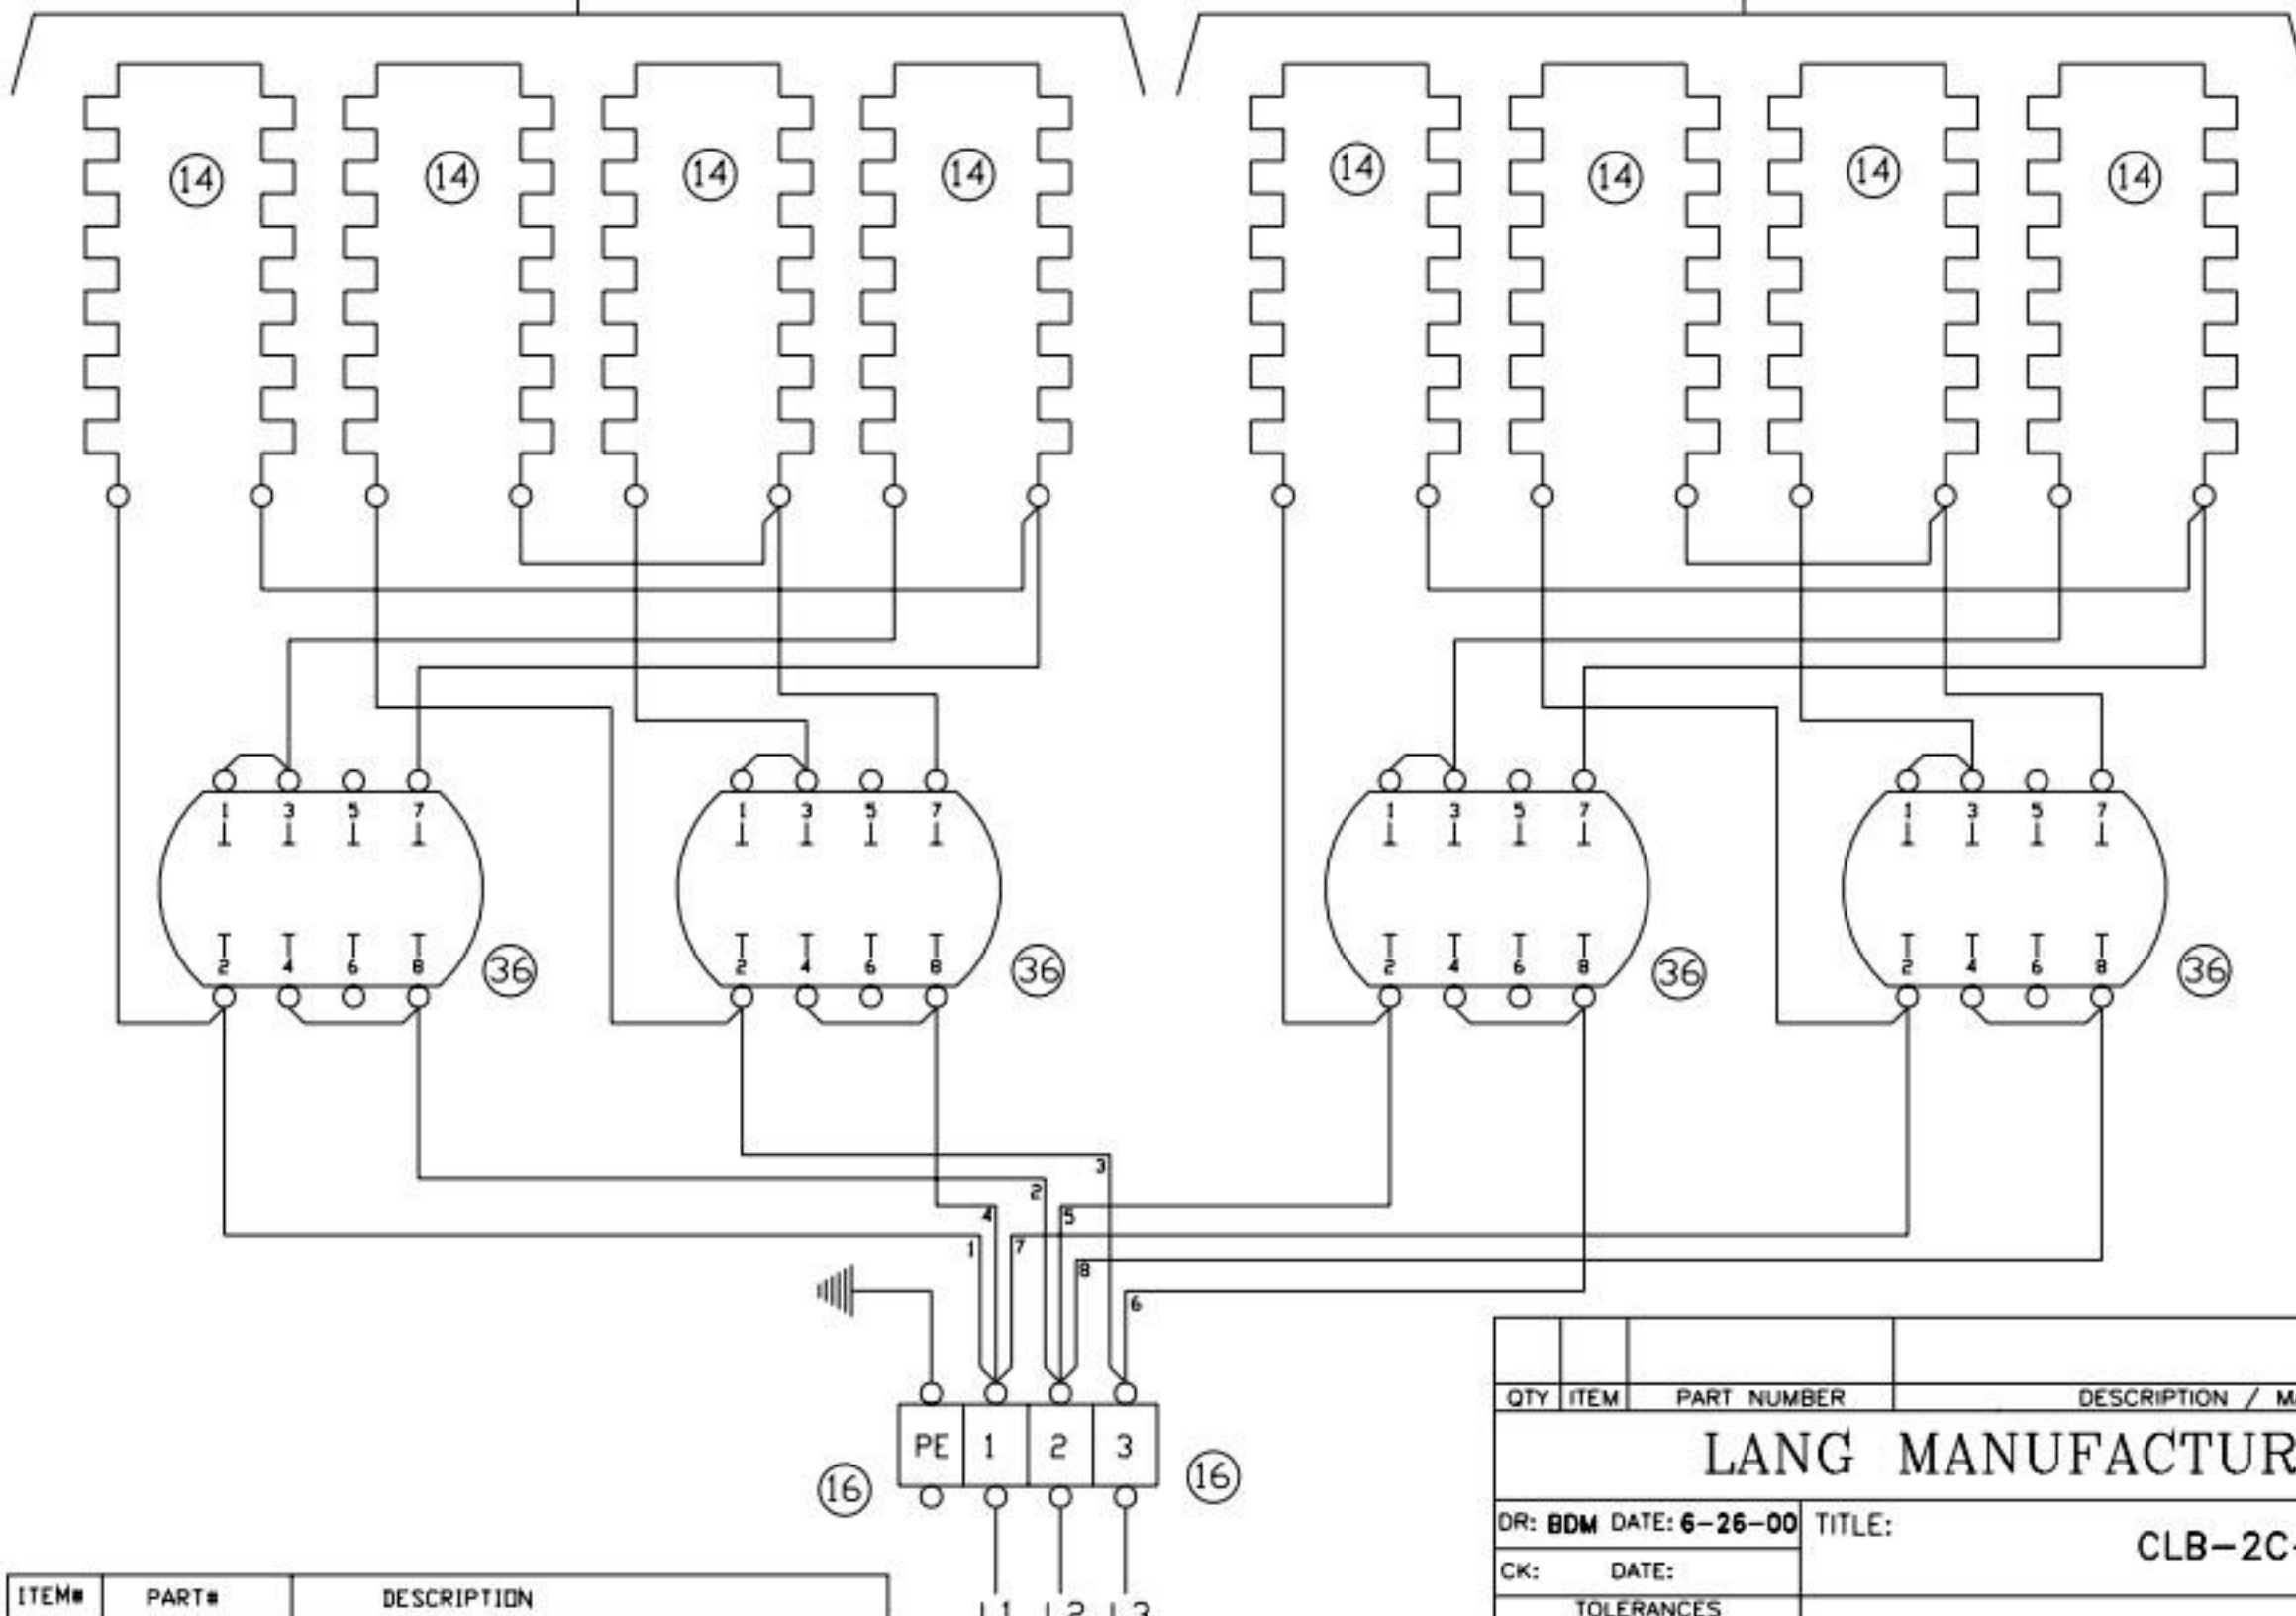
14 14 14 14 14 14 14 14

1 3 5 7
2 4 6 8
36

1 3 5 7
2 4 6 8
36

1 3 5 7
2 4 6 8
36

1 3 5 7
2 4 6 8
36

3
2
4
5
1
7
8
6

PE 1 2 3
16
16

L1 L2 L3

| ITEM# | PART# | DESCRIPTION |
|---|---|---|

| QTY | ITEM | PART NUMBER | DESCRIPTION / M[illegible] |
|---|---|---|---|

LANG MANUFACTUR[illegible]

DR: BDM DATE: 6-26-00 TITLE:
CLB-2C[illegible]
CK: DATE:
TOLERANCES